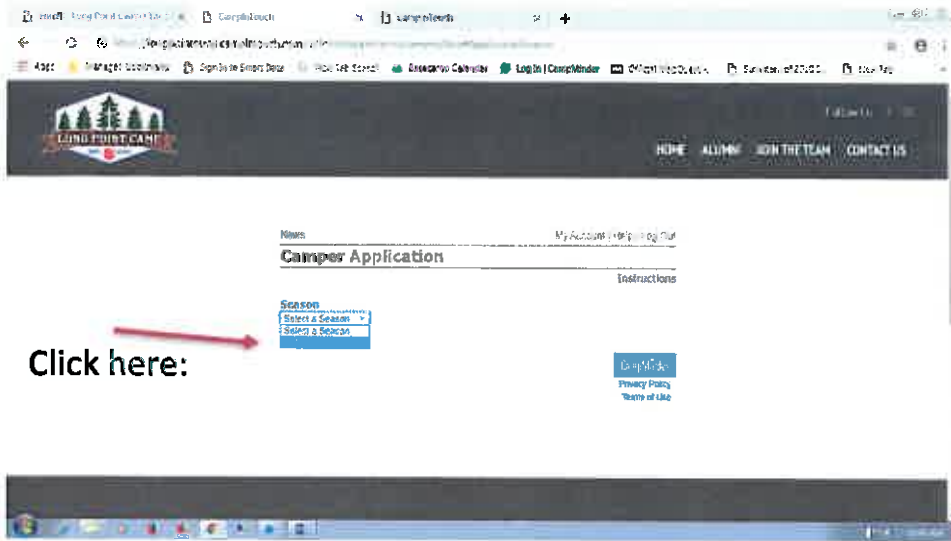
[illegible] Long Point Camp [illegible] | CampBrouch | CampinTouch

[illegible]

Apps | Managed bookmarks | Sign in to Smart Data | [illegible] | Assessment Calendar | Log In | CampMinder | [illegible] | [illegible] | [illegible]

LONG POINT CAMP

Follow Us

HOME | ALUMNI | JOIN THE TEAM | CONTACT US

News

My Account | Help | Log Out

Camper Application

Instructions

Season

Select a Season

Select a Season

Click here:

CampMinder

Privacy Policy

Terms of Use